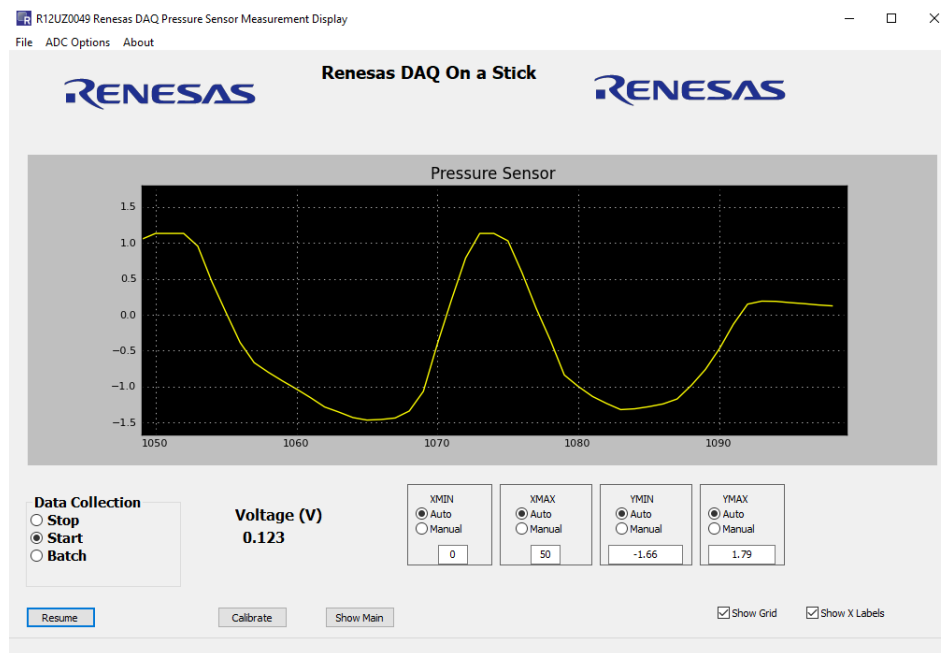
R12UZ0049 Renesas DAQ Pressure Sensor Measurement Display

File ADC Options About

RENESAS

Renesas DAQ On a Stick

RENESAS

Pressure Sensor

1.5
1.0
0.5
0.0
−0.5
−1.0
−1.5

1050 1060 1070 1080 1090

Data Collection
Stop
Start
Batch

Voltage (V)
0.123

XMIN
Auto
Manual
0

XMAX
Auto
Manual
50

YMIN
Auto
Manual
-1.66

YMAX
Auto
Manual
1.79

Resume

Calibrate

Show Main

Show Grid

Show X Labels